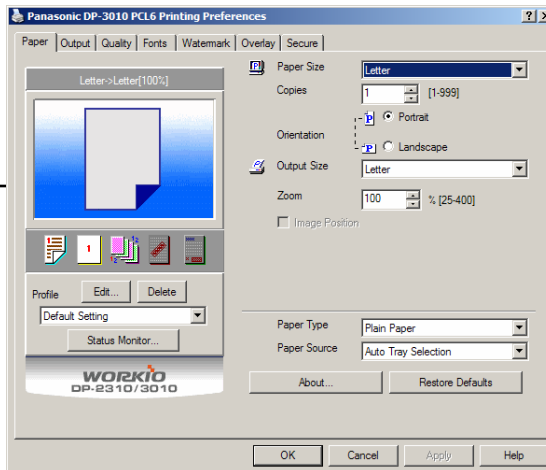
Panasonic DP-3010 PCL6 Printing Preferences

? X

Paper | Output | Quality | Fonts | Watermark | Overlay | Secure

Letter->Letter[100%]

1

Profile
Edit...
Delete
Default Setting
Status Monitor...

WORKiO
DP-2310/3010

Paper Size
Letter
Copies
1
[1-999]
Orientation
P Portrait
P Landscape
Output Size
Letter
Zoom
100
% [25-400]
Image Position

Paper Type
Plain Paper
Paper Source
Auto Tray Selection

About...
Restore Defaults

OK
Cancel
Apply
Help